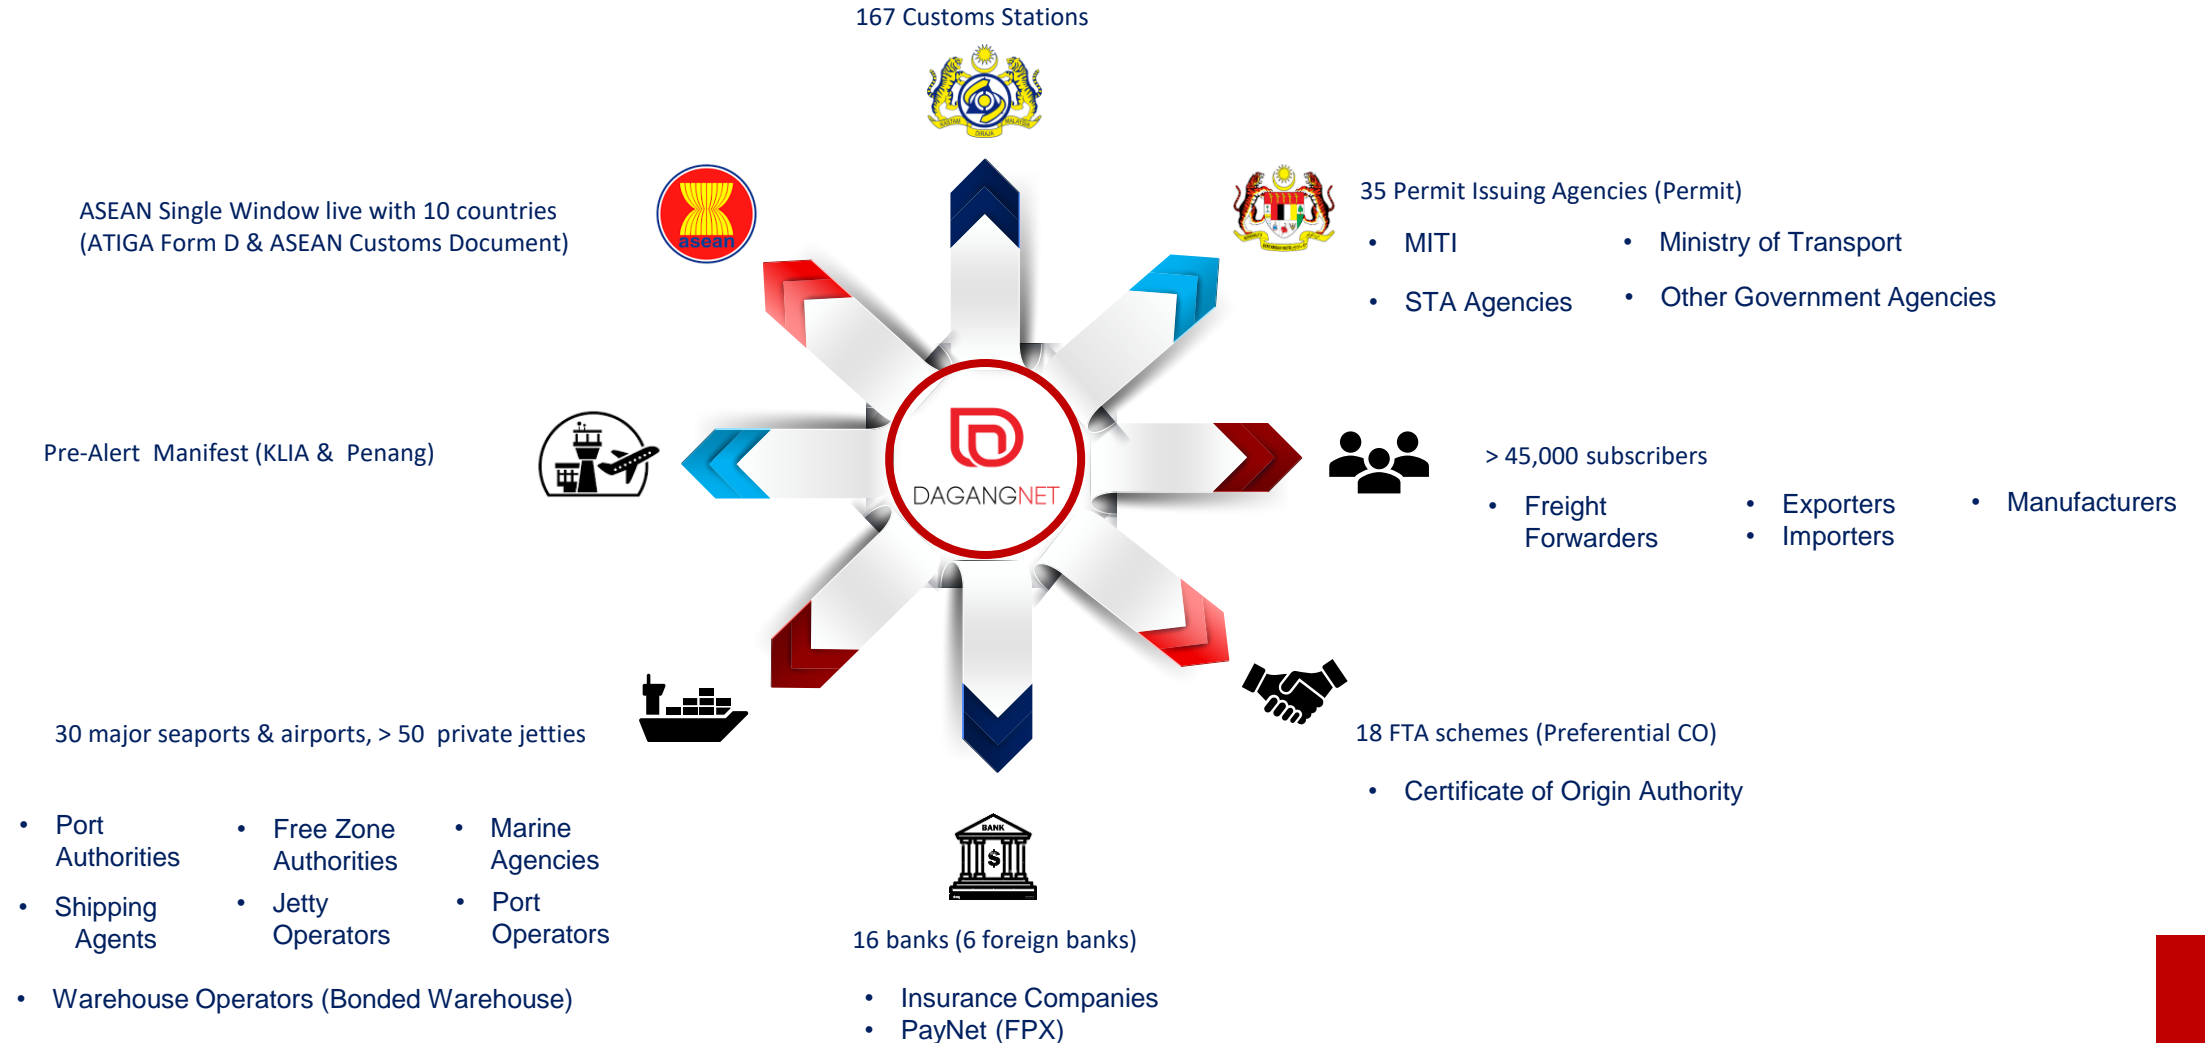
167 Customs Stations

ASEAN Single Window live with 10 countries (ATIGA Form D & ASEAN Customs Document)

asean

35 Permit Issuing Agencies (Permit)

- MITI
- Ministry of Transport
- STA Agencies
- Other Government Agencies

Pre-Alert Manifest (KLIA & Penang)

DAGANGNET

> 45,000 subscribers

- Freight Forwarders
- Exporters
- Importers
- Manufacturers

30 major seaports & airports, > 50 private jetties

- Port Authorities
- Free Zone Authorities
- Marine Agencies
- Shipping Agents
- Jetty Operators
- Port Operators
- Warehouse Operators (Bonded Warehouse)

18 FTA schemes (Preferential CO)

- Certificate of Origin Authority

BANK

16 banks (6 foreign banks)

- Insurance Companies
- PayNet (FPX)